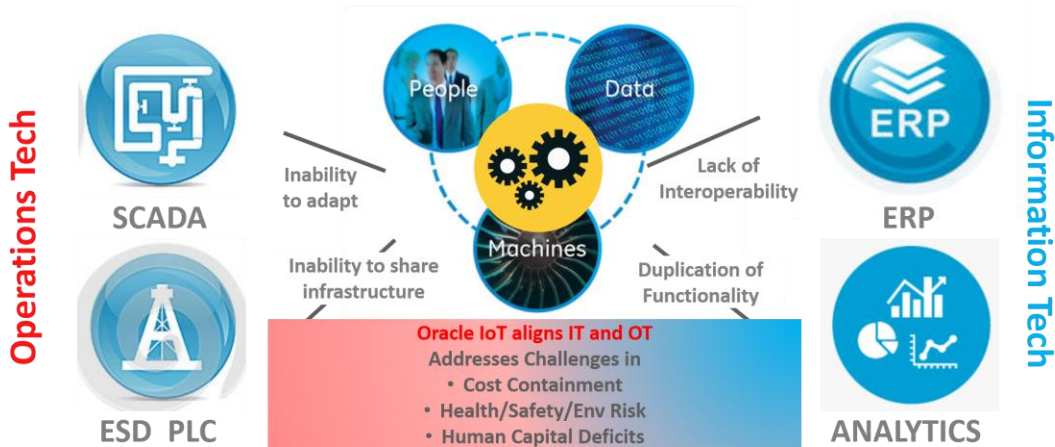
Operations Tech

SCADA

ESD PLC

People

Data

Machines

ERP

ERP

ANALYTICS

Information Tech

Inability to adapt

Inability to share infrastructure

Lack of Interoperability

Duplication of Functionality

Oracle IoT aligns IT and OT
Addresses Challenges in
• Cost Containment
• Health/Safety/Env Risk
• Human Capital Deficits